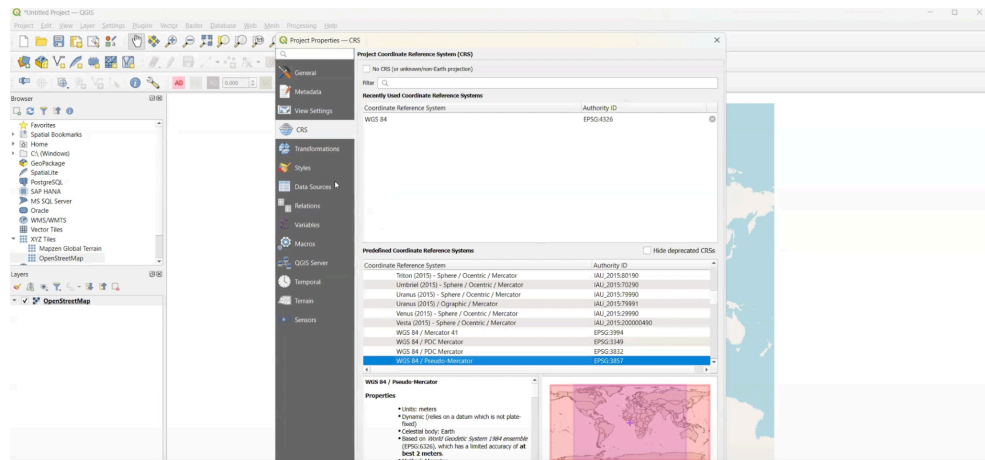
*Untitled Project — QGIS

Project Edit View Layer Settings Plugins Vector Raster Database Web Mesh Processing Help

Project Properties — CRS

Browser

Favorites
Spatial Bookmarks
Home
C:\ (Windows)
GeoPackage
SpatiaLite
PostgreSQL
SAP HANA
MS SQL Server
Oracle
WMS/WMTS
Vector Tiles
XYZ Tiles
Mapzen Global Terrain
OpenStreetMap

Layers

OpenStreetMap

General
Metadata
View Settings
CRS
Transformations
Styles
Data Sources
Relations
Variables
Macros
QGIS Server
Temporal
Terrain
Sensors

Project Coordinate Reference System (CRS)

No CRS (or unknown/non-Earth projection)

Filter

Recently Used Coordinate Reference Systems

| Coordinate Reference System | Authority ID |
|---|---|
| WGS 84 | EPSG:4326 |

Predefined Coordinate Reference Systems

Hide deprecated CRSs

| Coordinate Reference System | Authority ID |
|---|---|
| Triton (2015) - Sphere / Ocentric / Mercator | IAU_2015:80190 |
| Umbriel (2015) - Sphere / Ocentric / Mercator | IAU_2015:70290 |
| Uranus (2015) - Sphere / Ocentric / Mercator | IAU_2015:79990 |
| Uranus (2015) / Ographic / Mercator | IAU_2015:79991 |
| Venus (2015) - Sphere / Ocentric / Mercator | IAU_2015:29990 |
| Vesta (2015) - Sphere / Ocentric / Mercator | IAU_2015:200000490 |
| WGS 84 / Mercator 41 | EPSG:3994 |
| WGS 84 / PDC Mercator | EPSG:3349 |
| WGS 84 / PDC Mercator | EPSG:3832 |
| WGS 84 / Pseudo-Mercator | EPSG:3857 |

WGS 84 / Pseudo-Mercator

Properties

• Units: meters
• Dynamic (relies on a datum which is not plate-fixed)
• Celestial body: Earth
• Based on World Geodetic System 1984 ensemble (EPSG:6326), which has a limited accuracy of at best 2 meters.